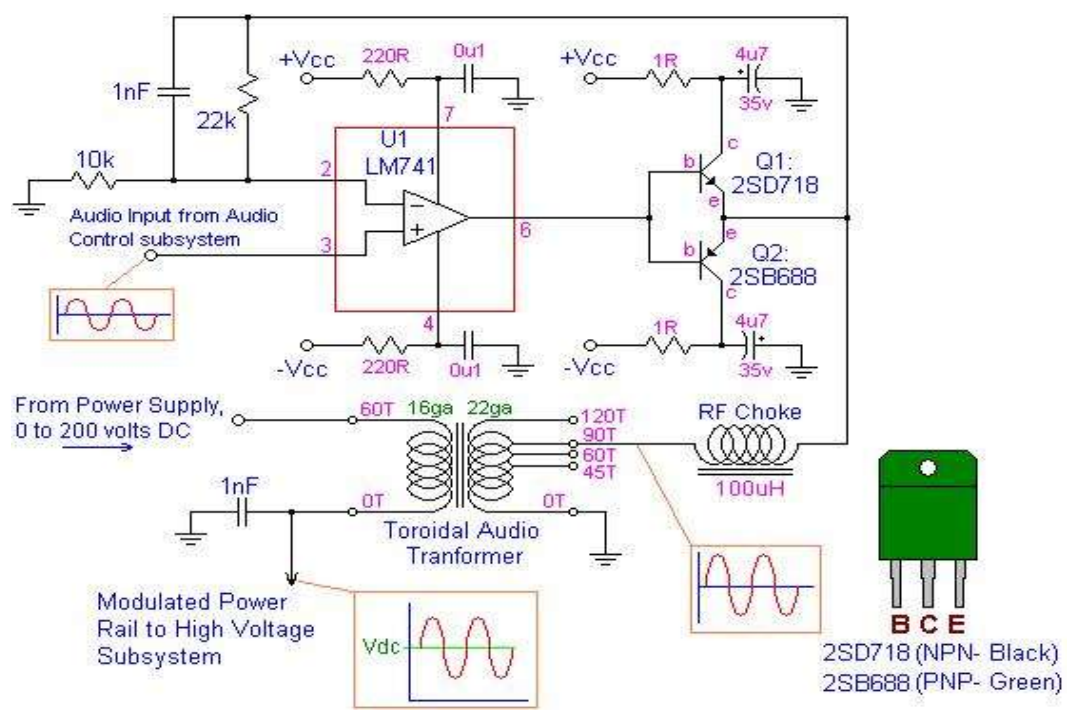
1nF
22k
+Vcc
220R
0u1
7
U1
LM741
10k
2
Audio Input from Audio Control subsystem
3
6
4
-Vcc
220R
0u1
+Vcc
1R
4u7
35v
c
b
Q1:
2SD718
e
e
b
Q2:
2SB688
c
-Vcc
1R
4u7
35v
From Power Supply, 0 to 200 volts DC
60T
16ga
22ga
120T
90T
60T
45T
RF Choke
100uH
1nF
0T
0T
Toroidal Audio Tranformer
Modulated Power Rail to High Voltage Subsystem
Vdc
B C E
2SD718 (NPN- Black)
2SB688 (PNP- Green)